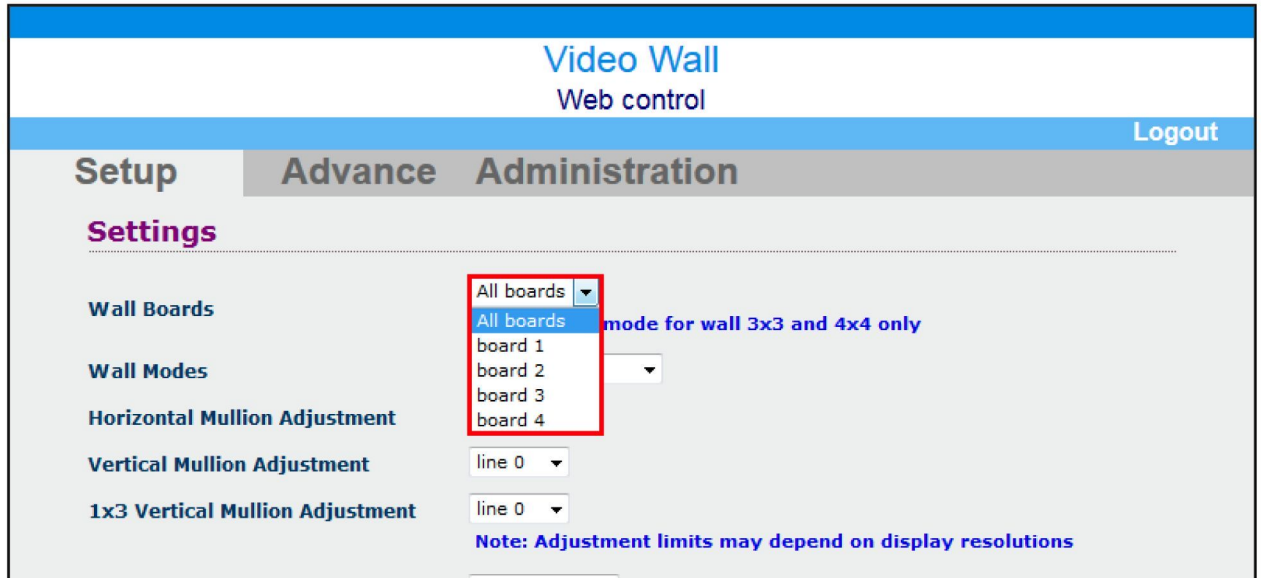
Video Wall
Web control

Logout

Setup Advance Administration

Settings

Wall Boards
All boards
All boards
board 1
board 2
board 3
board 4
mode for wall 3x3 and 4x4 only

Wall Modes

Horizontal Mullion Adjustment

Vertical Mullion Adjustment line 0

1x3 Vertical Mullion Adjustment line 0

Note: Adjustment limits may depend on display resolutions